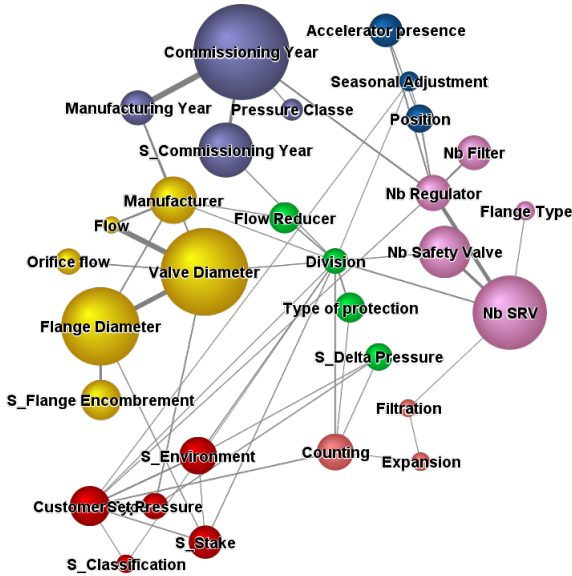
Accelerator presence
Commissioning Year
Seasonal Adjustment
Manufacturing Year
Pressure Classe
Position
S_Commissioning Year
Nb Filter
Nb Regulator
Manufacturer
Flange Type
Flow Reducer
Flow
Nb Safety Valve
Orifice flow
Valve Diameter
Division
Nb SRV
Type of protection
Flange Diameter
S_Delta Pressure
S_Flange Encombrement
Filtration
S_Environment
Counting
Expansion
Customer Set Pressure
S_Stake
S_Classification